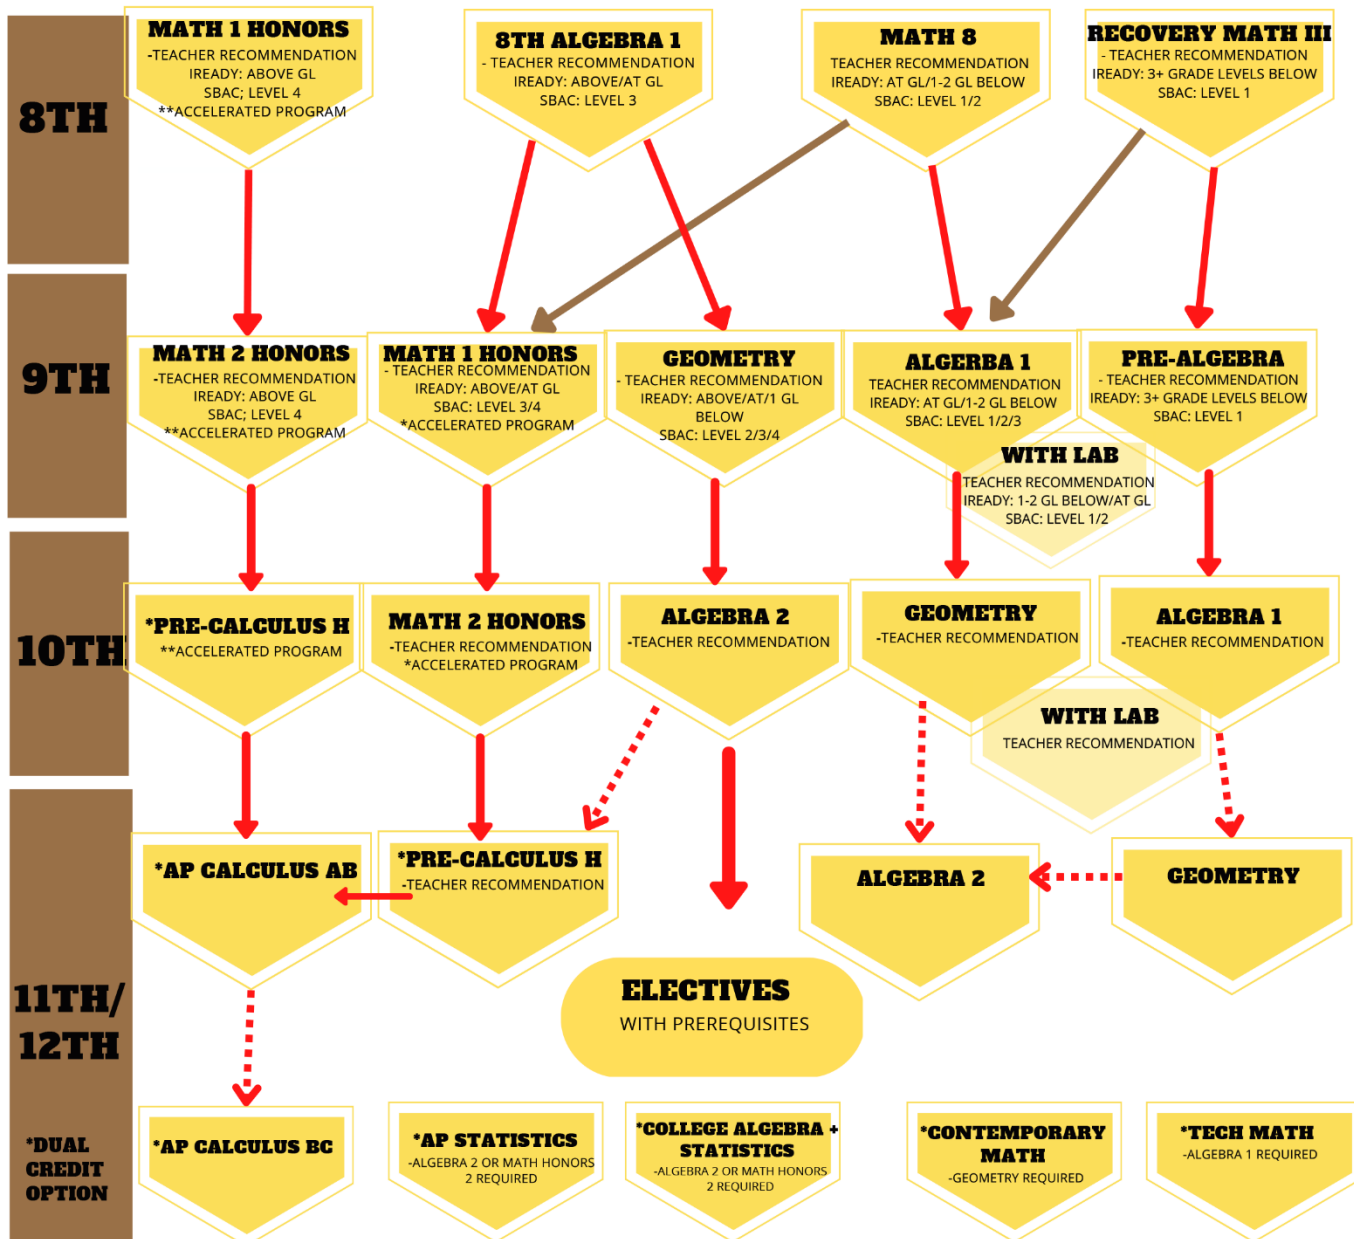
8TH

MATH 1 HONORS
-TEACHER RECOMMENDATION
IREADY: ABOVE GL
SBAC; LEVEL 4
**ACCELERATED PROGRAM

8TH ALGEBRA 1
- TEACHER RECOMMENDATION
IREADY: ABOVE/AT GL
SBAC: LEVEL 3

MATH 8
TEACHER RECOMMENDATION
IREADY: AT GL/1-2 GL BELOW
SBAC: LEVEL 1/2

RECOVERY MATH III
- TEACHER RECOMMENDATION
IREADY: 3+ GRADE LEVELS BELOW
SBAC: LEVEL 1

9TH

MATH 2 HONORS
-TEACHER RECOMMENDATION
IREADY: ABOVE GL
SBAC; LEVEL 4
**ACCELERATED PROGRAM

MATH 1 HONORS
- TEACHER RECOMMENDATION
IREADY: ABOVE/AT GL
SBAC: LEVEL 3/4
*ACCELERATED PROGRAM

GEOMETRY
- TEACHER RECOMMENDATION
IREADY: ABOVE/AT/1 GL BELOW
SBAC: LEVEL 2/3/4

ALGERBA 1
TEACHER RECOMMENDATION
IREADY: AT GL/1-2 GL BELOW
SBAC: LEVEL 1/2/3

PRE-ALGEBRA
- TEACHER RECOMMENDATION
IREADY: 3+ GRADE LEVELS BELOW
SBAC: LEVEL 1

WITH LAB
TEACHER RECOMMENDATION
IREADY: 1-2 GL BELOW/AT GL
SBAC: LEVEL 1/2

10TH

*PRE-CALCULUS H
**ACCELERATED PROGRAM

MATH 2 HONORS
-TEACHER RECOMMENDATION
*ACCELERATED PROGRAM

ALGEBRA 2
-TEACHER RECOMMENDATION

GEOMETRY
-TEACHER RECOMMENDATION

ALGEBRA 1
-TEACHER RECOMMENDATION

WITH LAB
TEACHER RECOMMENDATION

11TH/ 12TH

*AP CALCULUS AB

*PRE-CALCULUS H
-TEACHER RECOMMENDATION

ALGEBRA 2

GEOMETRY

ELECTIVES
WITH PREREQUISITES

*DUAL CREDIT OPTION

*AP CALCULUS BC

*AP STATISTICS
-ALGEBRA 2 OR MATH HONORS 2 REQUIRED

*COLLEGE ALGEBRA + STATISTICS
-ALGEBRA 2 OR MATH HONORS 2 REQUIRED

*CONTEMPORARY MATH
-GEOMETRY REQUIRED

*TECH MATH
-ALGEBRA 1 REQUIRED